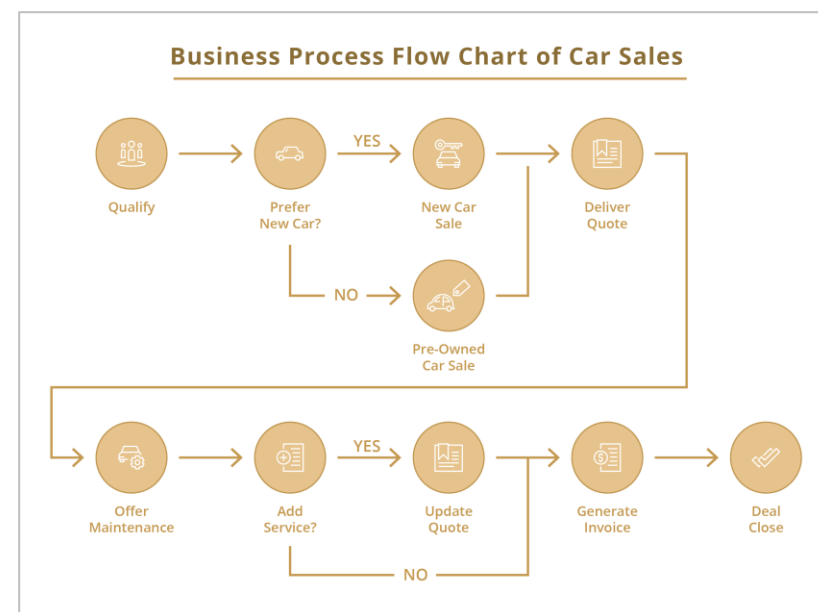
Business Process Flow Chart of Car Sales

Qualify

Prefer New Car?

YES

New Car Sale

Deliver Quote

NO

Pre-Owned Car Sale

Offer Maintenance

Add Service?

YES

Update Quote

Generate Invoice

Deal Close

NO